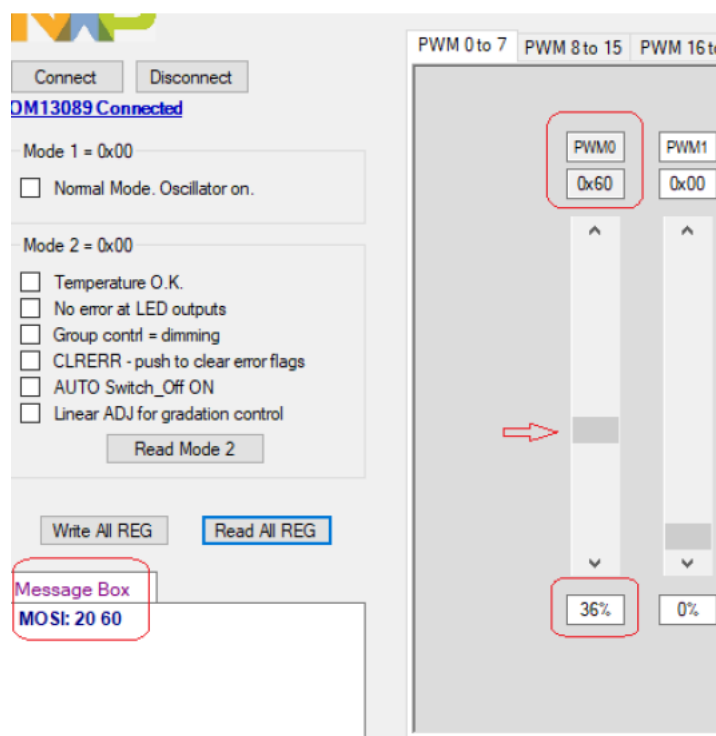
Connect
Disconnect
OM13089 Connected

Mode 1 = 0x00
Normal Mode. Oscillator on.

Mode 2 = 0x00
Temperature O.K.
No error at LED outputs
Group contrl = dimming
CLRERR - push to clear error flags
AUTO Switch_Off ON
Linear ADJ for gradation control
Read Mode 2

Write All REG
Read All REG

Message Box
MOSI: 20 60

PWM 0 to 7
PWM 8 to 15
PWM 16 t

PWM0
0x60
36%

PWM1
0x00
0%